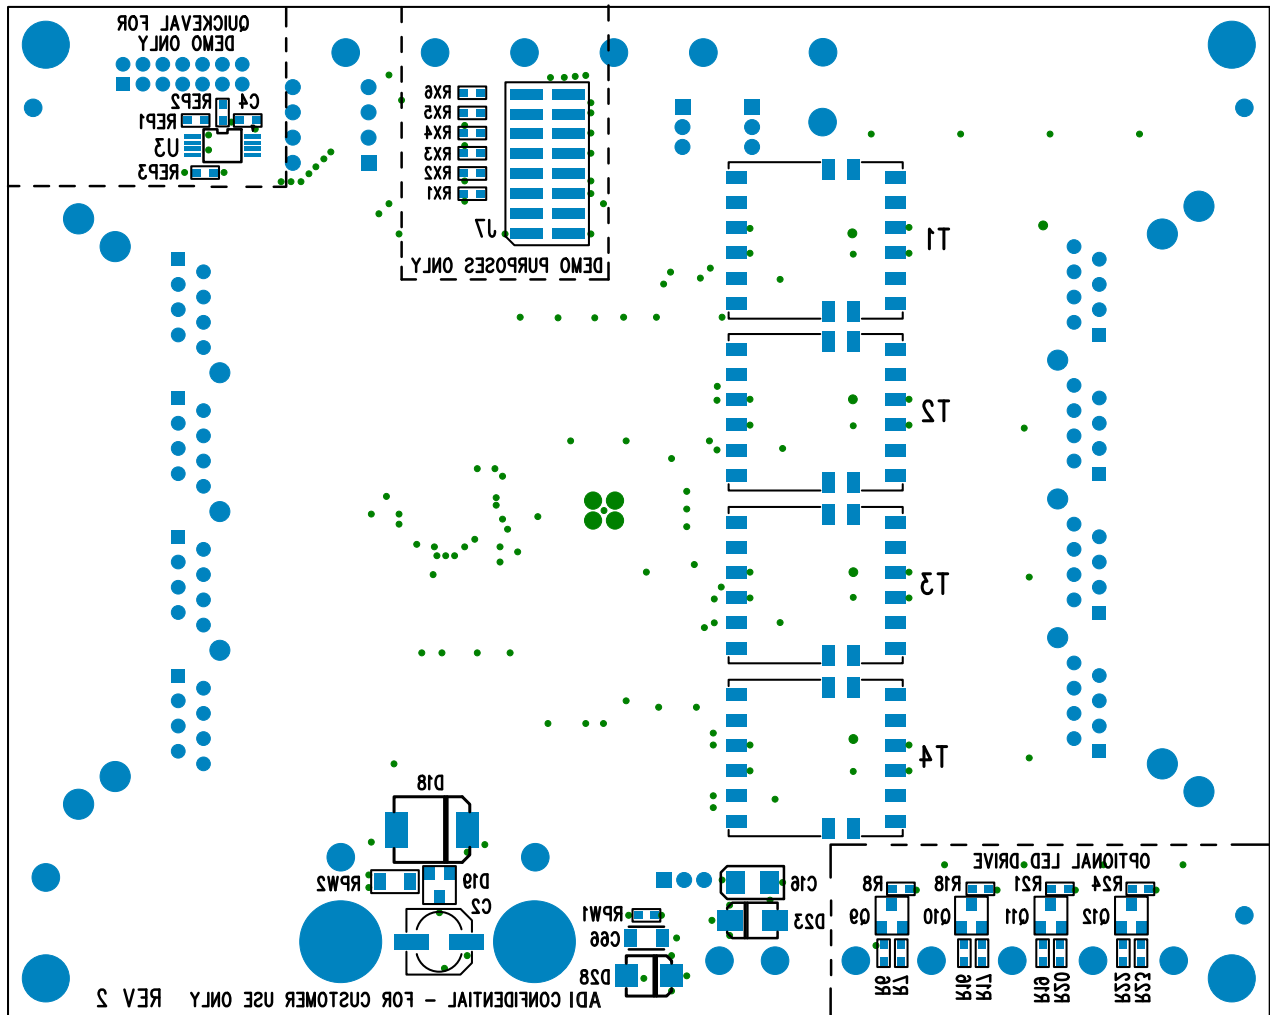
QUICKEVAL FOR
DEMO ONLY
C4
REP2
REP1
U3
REP3
RX6
RX5
RX4
RX3
RX2
RX1
J7
DEMO PURPOSES ONLY
T1
T2
T3
T4
D18
D19
RPW2
C2
RPW1
C66
D28
C16
D23
OPTIONAL LED DRIVE
R8
R18
R21
R24
Q9
Q10
Q11
Q12
R6
R7
R16
R17
R19
R20
R22
R23
ADI CONFIDENTIAL - FOR CUSTOMER USE ONLY REV 2